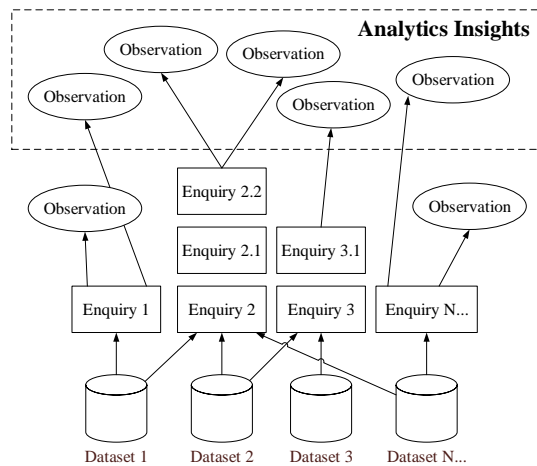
Analytics Insights

Observation

Observation

Observation

Observation

Observation

Observation

Observation

Enquiry 2.2

Enquiry 2.1

Enquiry 3.1

Enquiry 1

Enquiry 2

Enquiry 3

Enquiry N...

Dataset 1

Dataset 2

Dataset 3

Dataset N...